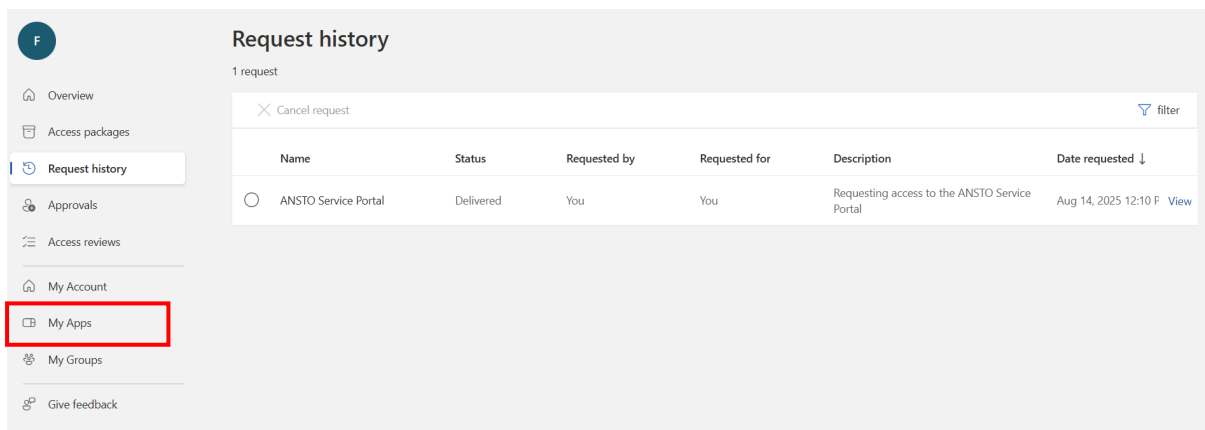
F

Overview
Access packages
Request history
Approvals
Access reviews
My Account
My Apps
My Groups
Give feedback

Request history

1 request

Cancel request

filter

| | Name | Status | Requested by | Requested for | Description | Date requested ↓ | |
|---|---|---|---|---|---|---|---|
| | ANSTO Service Portal | Delivered | You | You | Requesting access to the ANSTO Service Portal | Aug 14, 2025 12:10 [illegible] | View |